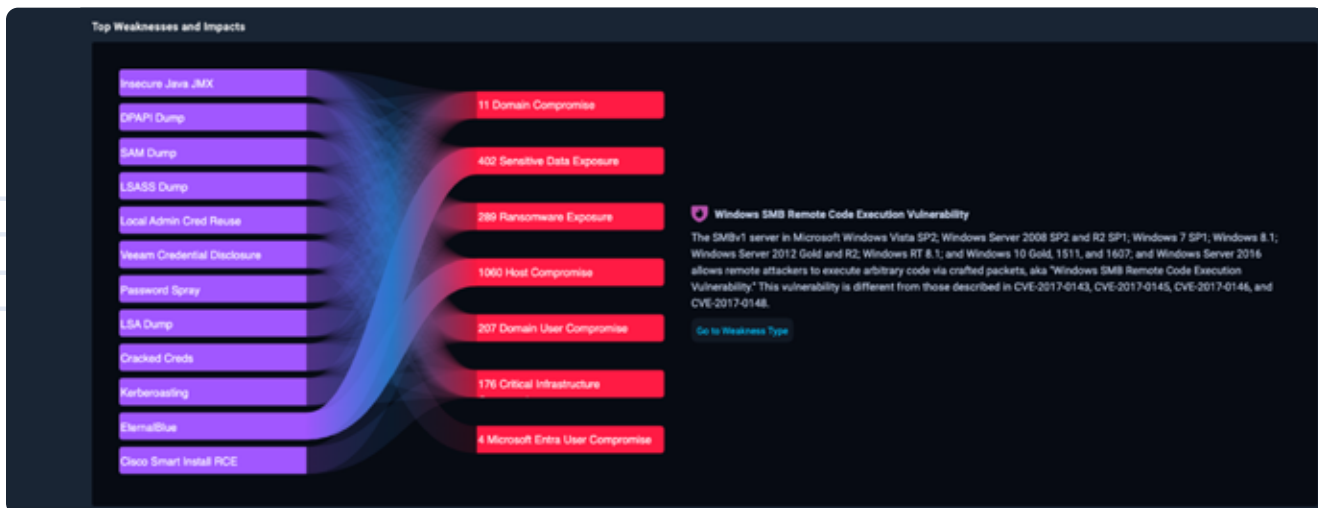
Top Weaknesses and Impacts

Insecure Java JMX
DPAPI Dump
SAM Dump
LSASS Dump
Local Admin Cred Reuse
Veeam Credential Disclosure
Password Spray
LSA Dump
Cracked Creds
Kerberoasting
EternalBlue
Cisco Smart Install RCE

11 Domain Compromise
402 Sensitive Data Exposure
289 Ransomware Exposure
1060 Host Compromise
207 Domain User Compromise
176 Critical Infrastructure
4 Microsoft Entra User Compromise

Windows SMB Remote Code Execution Vulnerability

The SMBv1 server in Microsoft Windows Vista SP2; Windows Server 2008 SP2 and R2 SP1; Windows 7 SP1; Windows 8.1; Windows Server 2012 Gold and R2; Windows RT 8.1; and Windows 10 Gold, 1511, and 1607; and Windows Server 2016 allows remote attackers to execute arbitrary code via crafted packets, aka "Windows SMB Remote Code Execution Vulnerability." This vulnerability is different from those described in CVE-2017-0143, CVE-2017-0145, CVE-2017-0146, and CVE-2017-0148.

Go to Weakness Type